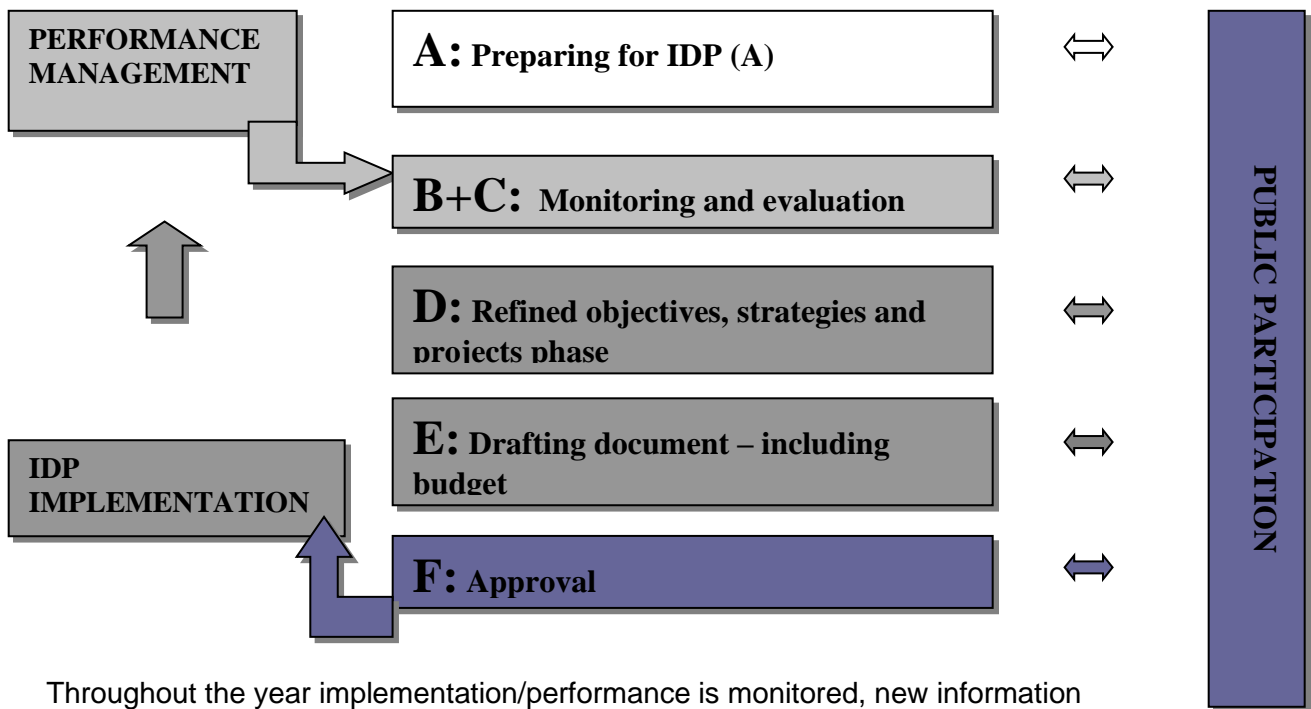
PERFORMANCE MANAGEMENT

A: Preparing for IDP (A)

B+C: Monitoring and evaluation

D: Refined objectives, strategies and projects phase

E: Drafting document – including budget

F: Approval

IDP IMPLEMENTATION

$\Leftrightarrow$

$\Leftrightarrow$

$\Leftrightarrow$

$\Leftrightarrow$

$\Leftrightarrow$

PUBLIC PARTICIPATION

Throughout the year implementation/performance is monitored, new information